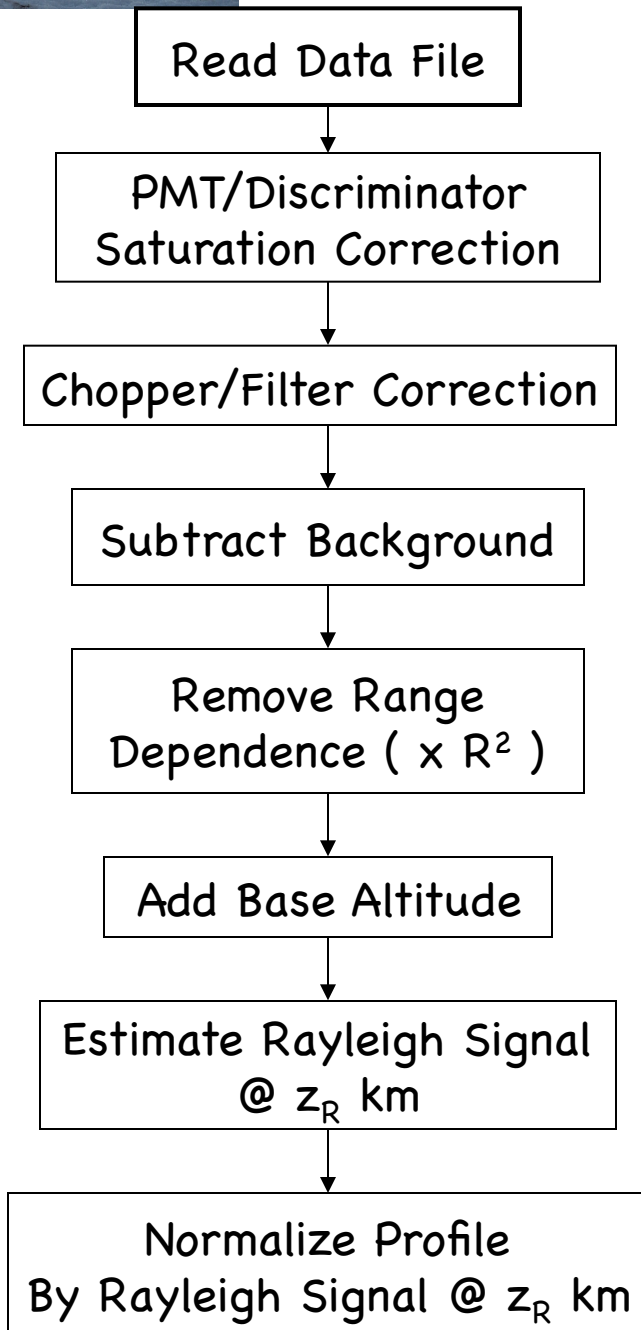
Read Data File

PMT/Discriminator Saturation Correction

Chopper/Filter Correction

Subtract Background

Remove Range Dependence ( x $R^2$ )

Add Base Altitude

Estimate Rayleigh Signal @ $z_R$ km

Normalize Profile By Rayleigh Signal @ $z_R$ km